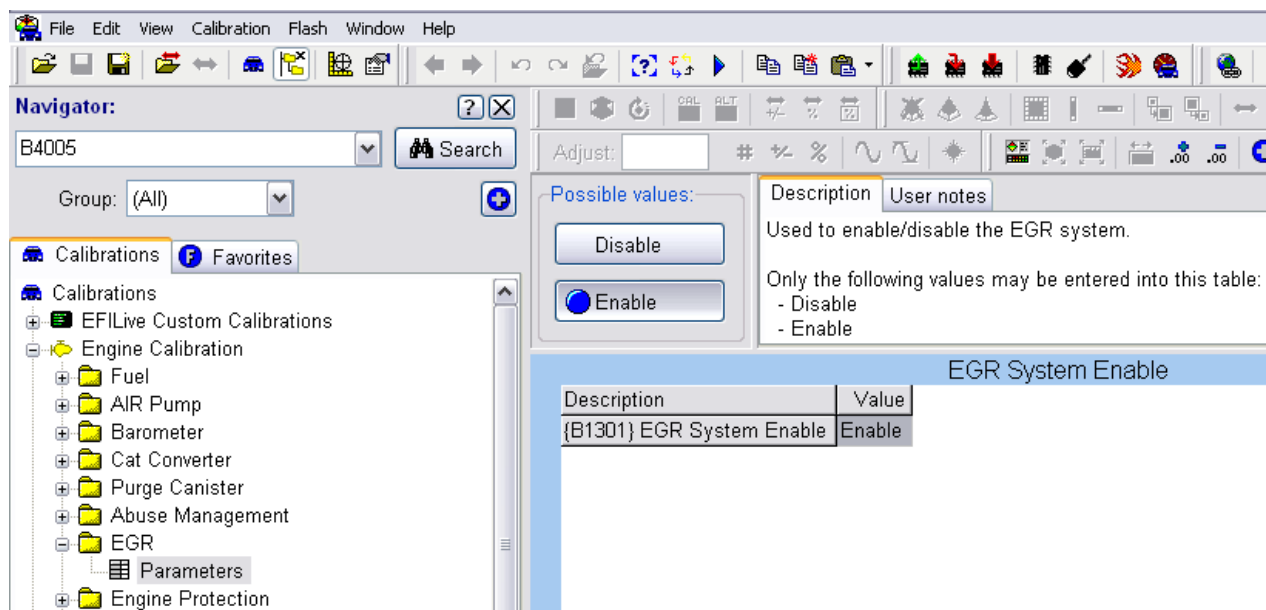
File Edit View Calibration Flash Window Help

Navigator:

B4005

Search

Group: (All)

Calibrations

Favorites

Calibrations
EFILive Custom Calibrations
Engine Calibration
Fuel
AIR Pump
Barometer
Cat Converter
Purge Canister
Abuse Management
EGR
Parameters
Engine Protection

Adjust:

Possible values:

Disable

Enable

Description

User notes

Used to enable/disable the EGR system.

Only the following values may be entered into this table:
- Disable
- Enable

EGR System Enable

| Description | Value |
|---|---|
| {B1301} EGR System Enable | Enable |